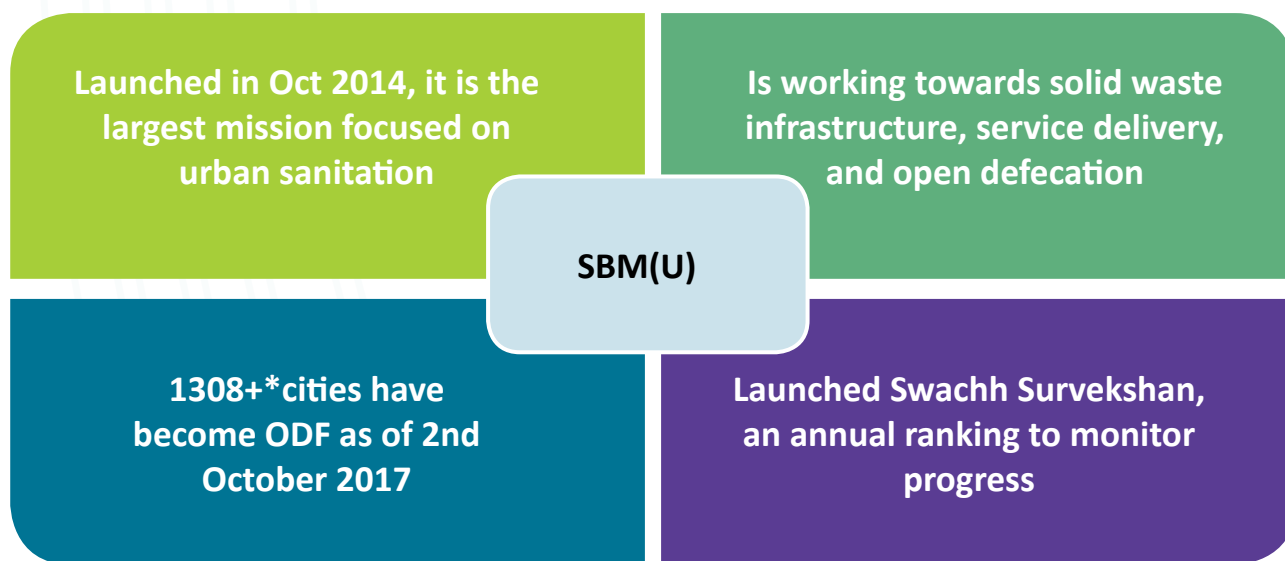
Launched in Oct 2014, it is the largest mission focused on urban sanitation

Is working towards solid waste infrastructure, service delivery, and open defecation

SBM(U)

1308+*cities have become ODF as of 2nd October 2017

Launched Swachh Survekshan, an annual ranking to monitor progress